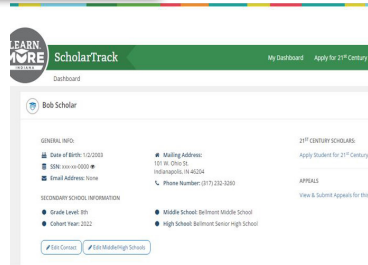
LEARN MORE INDIANA

ScholarTrack

My Dashboard Apply for 21st Century

Dashboard

Bob Scholar

GENERAL INFO:

Date of Birth: 1/2/2003

SSN: xxx-xx-0000

Email Address: None

Mailing Address: 101 W. Ohio St. Indianapolis, IN 46204

Phone Number: (317) 232-3260

SECONDARY SCHOOL INFORMATION

Grade Level: 8th

Cohort Year: 2022

Middle School: Belmont Middle School

High School: Belmont Senior High School

Edit Contact

Edit Middle/High Schools

21ST CENTURY SCHOLARS:

Apply Student for 21st Century

APPEALS

View & Submit Appeals for this